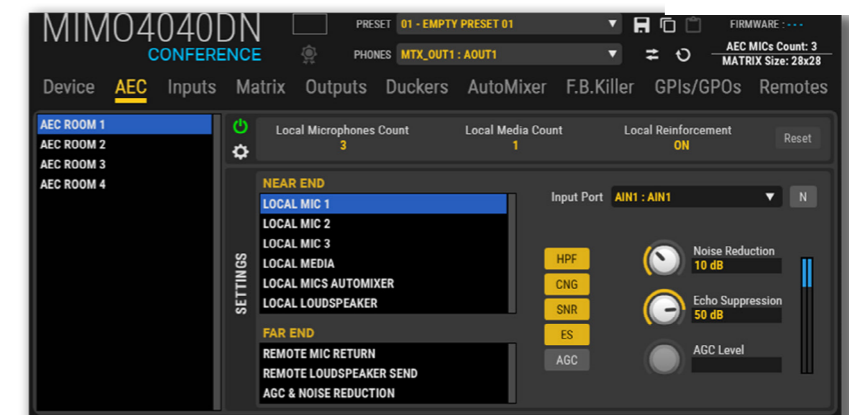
MIMO4040DN
CONFERENCE

PRESET 01 - EMPTY PRESET 01
PHONES MTX_OUT1 : AOUT1

FIRMWARE : - - -
AEC MICs Count: 3
MATRIX Size: 28x28

Device AEC Inputs Matrix Outputs Duckers AutoMixer F.B.Killer GPIs/GPOs Remotes

AEC ROOM 1
AEC ROOM 2
AEC ROOM 3
AEC ROOM 4

Local Microphones Count
3
Local Media Count
1
Local Reinforcement
ON
Reset

SETTINGS

NEAR END
LOCAL MIC 1
LOCAL MIC 2
LOCAL MIC 3
LOCAL MEDIA
LOCAL MICS AUTOMIXER
LOCAL LOUDSPEAKER

FAR END
REMOTE MIC RETURN
REMOTE LOUDSPEAKER SEND
AGC & NOISE REDUCTION

Input Port AIN1 : AIN1
N

HPF
CNG
SNR
ES
AGC

Noise Reduction
10 dB
Echo Suppression
50 dB
AGC Level